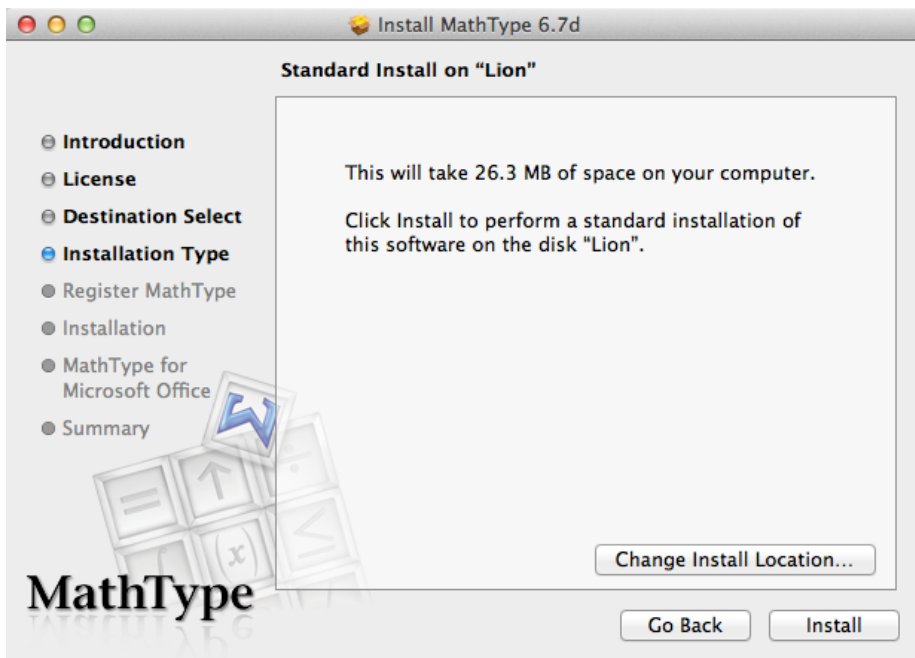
Install MathType 6.7d

Standard Install on “Lion”

Introduction
License
Destination Select
Installation Type
Register MathType
Installation
MathType for Microsoft Office
Summary

This will take 26.3 MB of space on your computer.

Click Install to perform a standard installation of this software on the disk “Lion”.

Change Install Location...

MathType

Go Back

Install